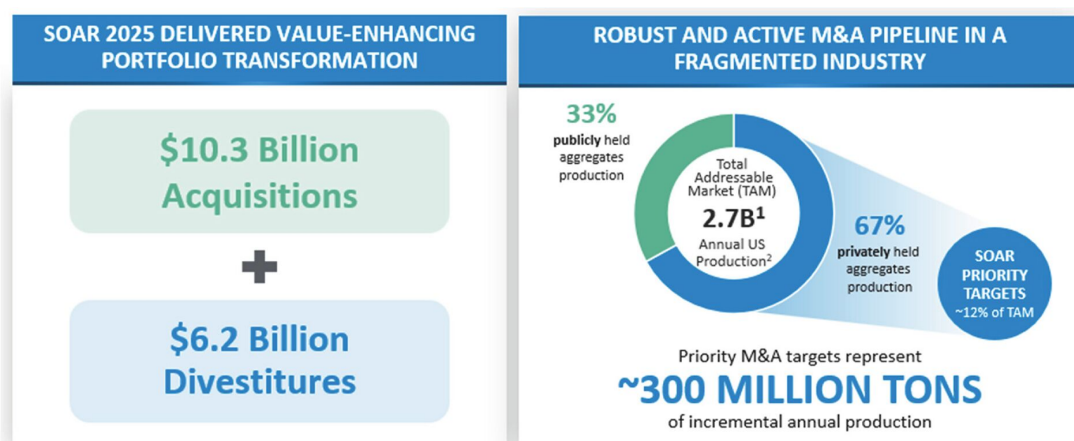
SOAR 2025 DELIVERED VALUE-ENHANCING PORTFOLIO TRANSFORMATION

$10.3 Billion Acquisitions

+

$6.2 Billion Divestitures

ROBUST AND ACTIVE M&A PIPELINE IN A FRAGMENTED INDUSTRY

33%
publicly held aggregates production

Total Addressable Market (TAM)
2.7B$^1$
Annual US Production$^2$

67%
privately held aggregates production

SOAR PRIORITY TARGETS
~12% of TAM

Priority M&A targets represent
~300 MILLION TONS
of incremental annual production